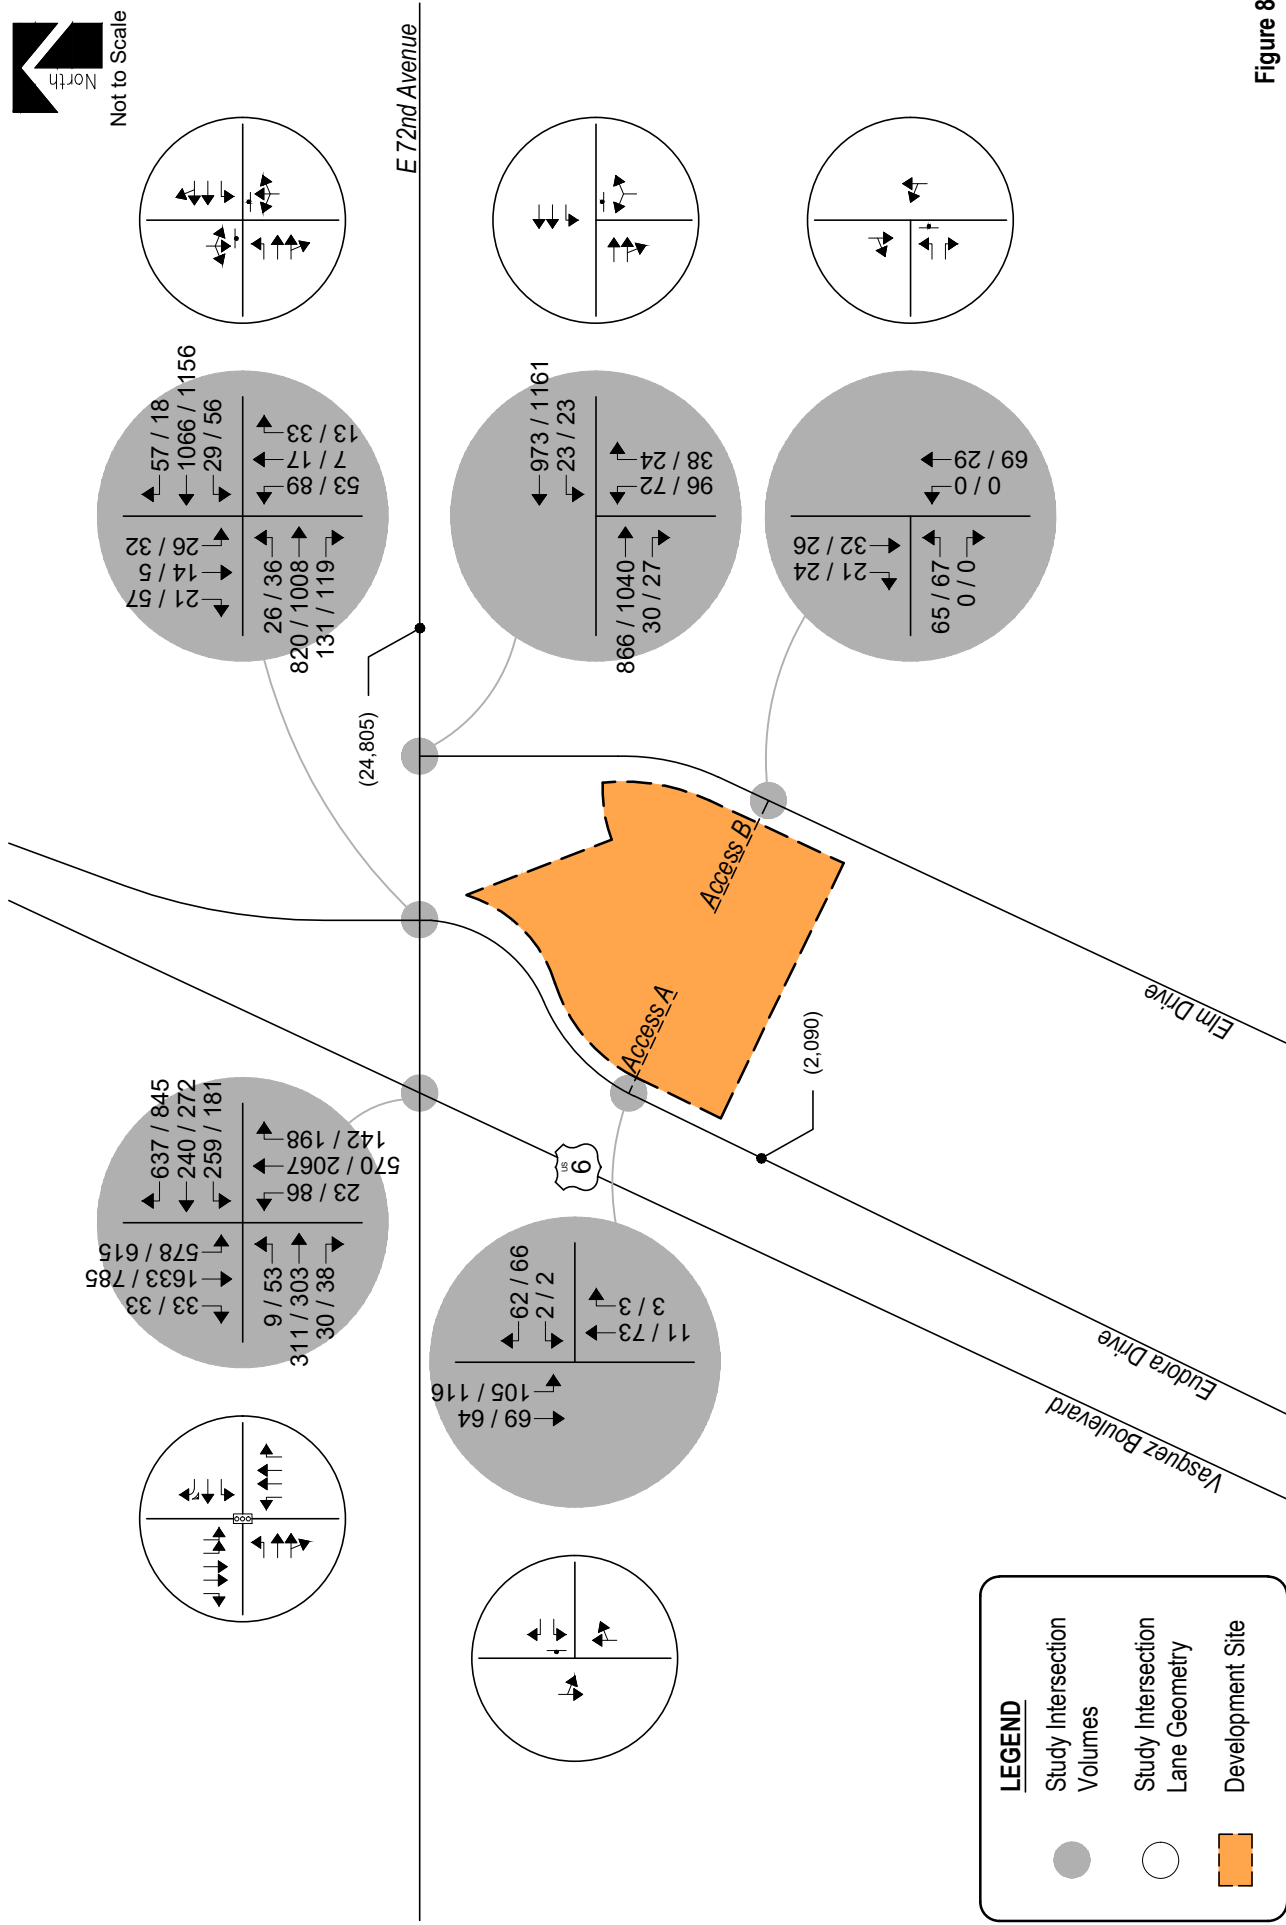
Figure 8

North
Not to Scale

E 72nd Avenue

57 / 18
1066 / 1156
29 / 56
13 / 33
7 / 17
53 / 89
26 / 32
14 / 5
21 / 57
26 / 36
820 / 1008
131 / 119

973 / 1161
23 / 23
38 / 24
96 / 72
866 / 1040
30 / 27

69 / 29
0 / 0
32 / 26
21 / 24
65 / 67
0 / 0

(24,805)

Access B
Access A

(2,090)

Elm Drive

637 / 845
240 / 272
259 / 181
142 / 198
570 / 2067
23 / 86
578 / 615
1633 / 785
33 / 33
9 / 53
311 / 303
30 / 38

US 6

62 / 66
2 / 2
3 / 3
11 / 73
105 / 116
69 / 64

Eudora Drive
Vasquez Boulevard

LEGEND
Study Intersection Volumes
Study Intersection Lane Geometry
Development Site